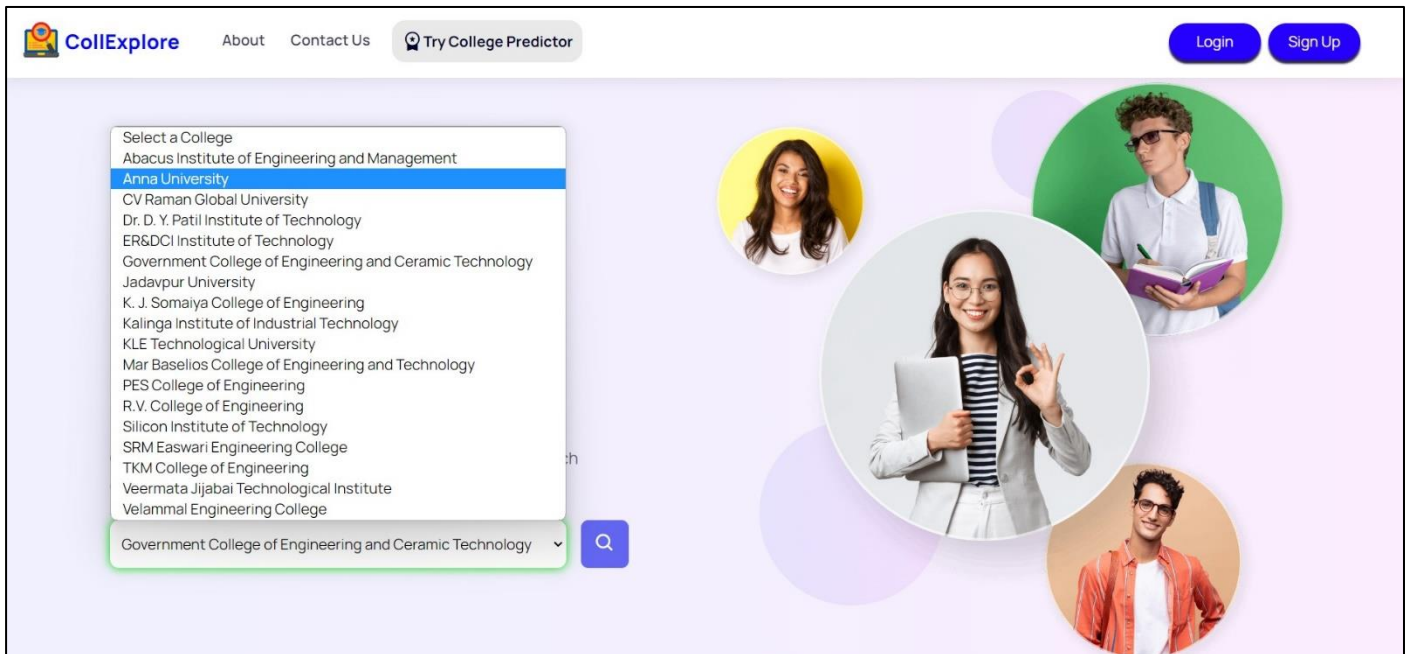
CollExplore About Contact Us Try College Predictor Login Sign Up

Select a College
Abacus Institute of Engineering and Management
Anna University
CV Raman Global University
Dr. D. Y. Patil Institute of Technology
ER&DCI Institute of Technology
Government College of Engineering and Ceramic Technology
Jadavpur University
K. J. Somaiya College of Engineering
Kalinga Institute of Industrial Technology
KLE Technological University
Mar Baselios College of Engineering and Technology
PES College of Engineering
R.V. College of Engineering
Silicon Institute of Technology
SRM Easwari Engineering College
TKM College of Engineering
Veermata Jijabai Technological Institute
Velammal Engineering College

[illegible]ch

Government College of Engineering and Ceramic Technology